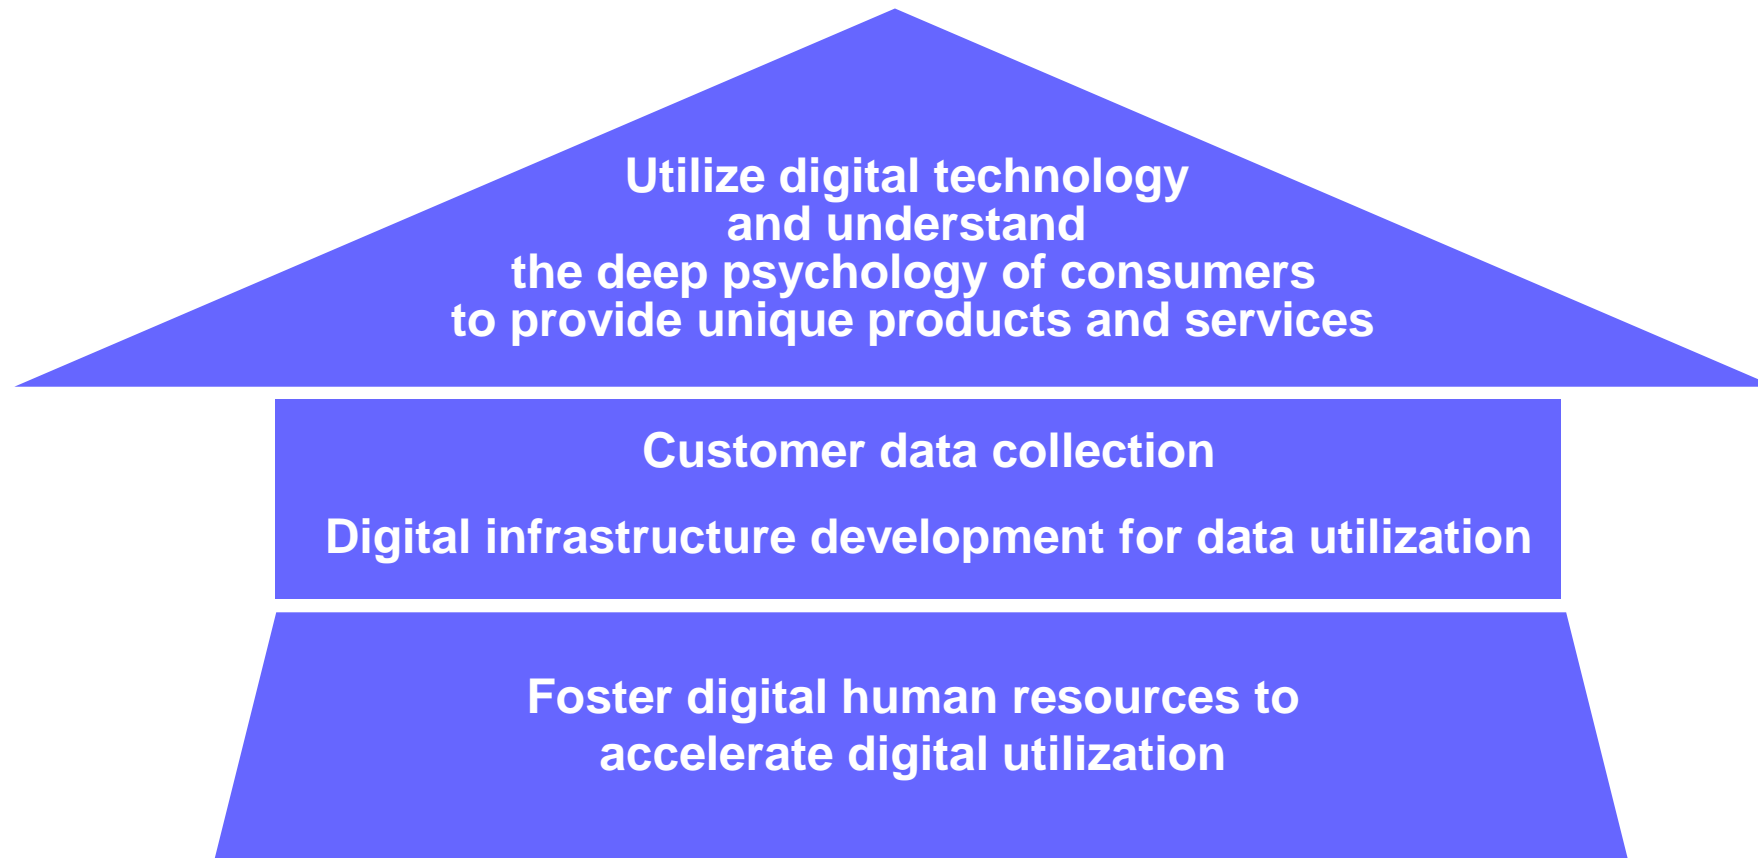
Utilize digital technology and understand the deep psychology of consumers to provide unique products and services

Customer data collection

Digital infrastructure development for data utilization

Foster digital human resources to accelerate digital utilization